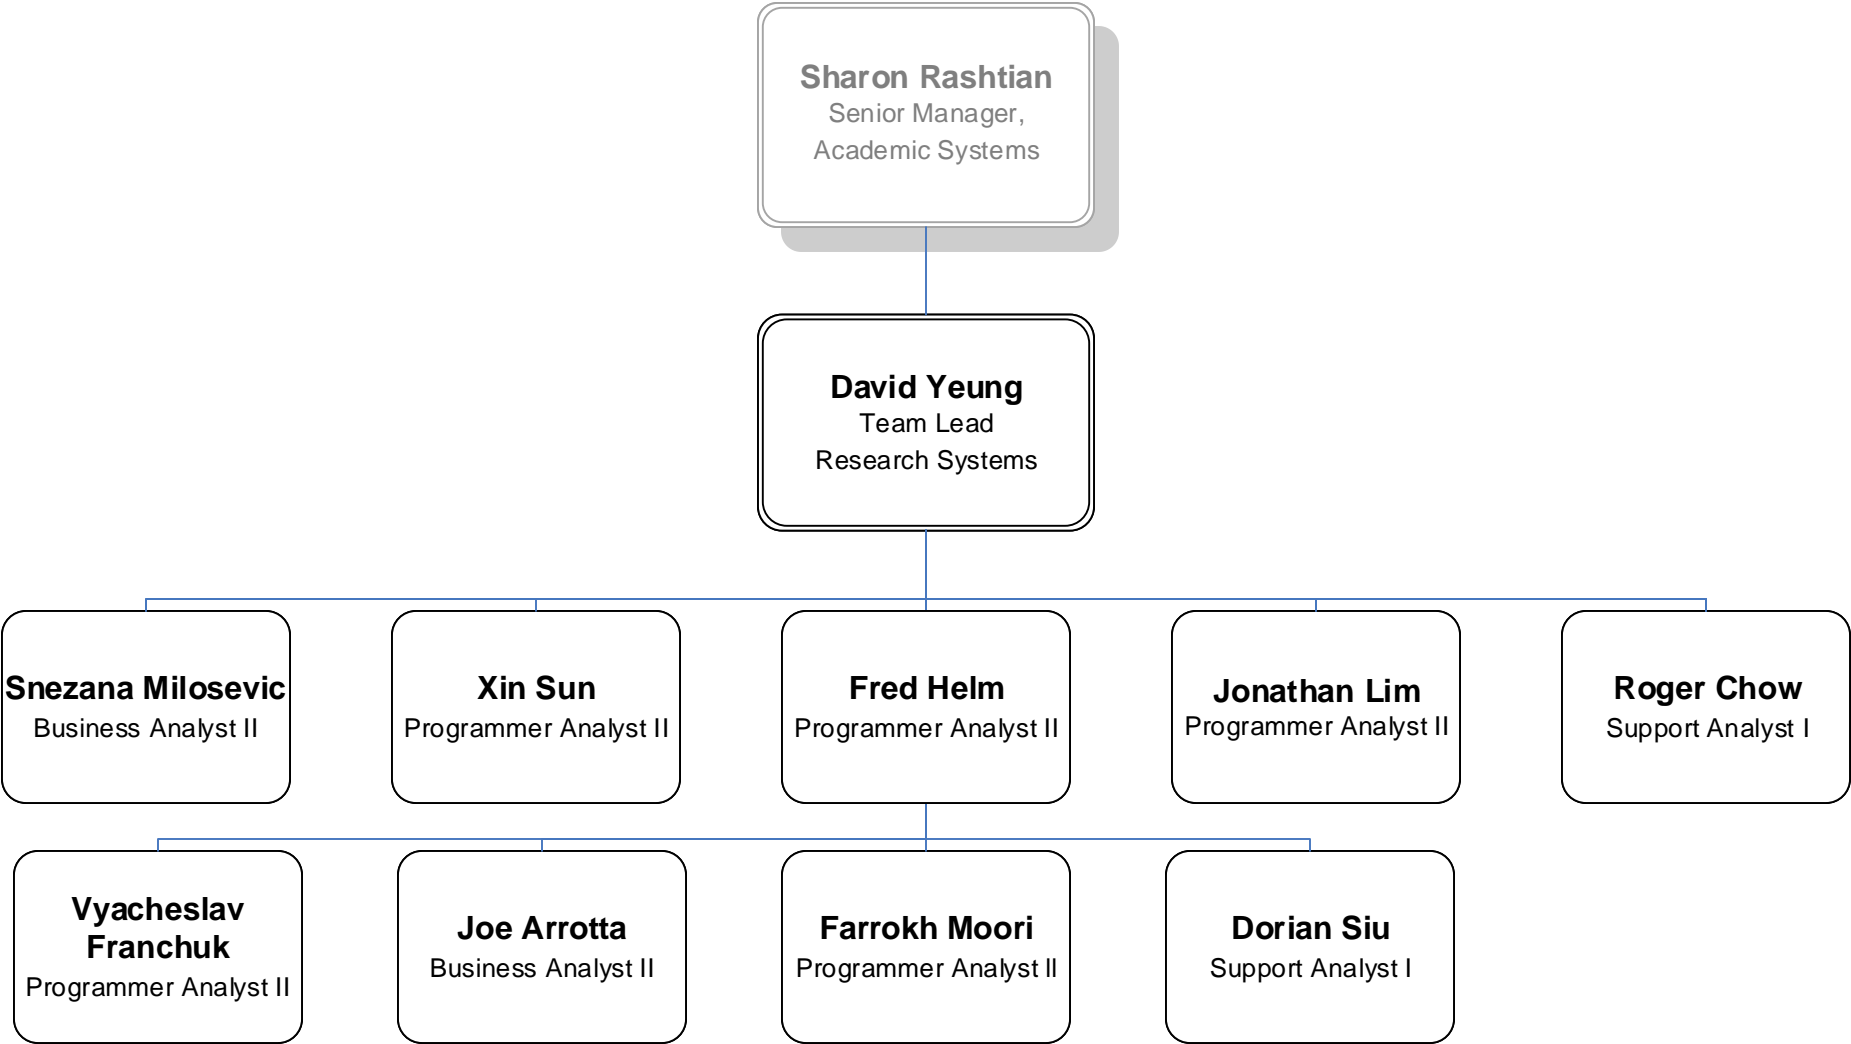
Sharon Rashtian
Senior Manager,
Academic Systems

David Yeung
Team Lead
Research Systems

Snezana Milosevic
Business Analyst II

Xin Sun
Programmer Analyst II

Fred Helm
Programmer Analyst II

Jonathan Lim
Programmer Analyst II

Roger Chow
Support Analyst I

Vyacheslav Franchuk
Programmer Analyst II

Joe Arrotta
Business Analyst II

Farrokh Moori
Programmer Analyst II

Dorian Siu
Support Analyst I